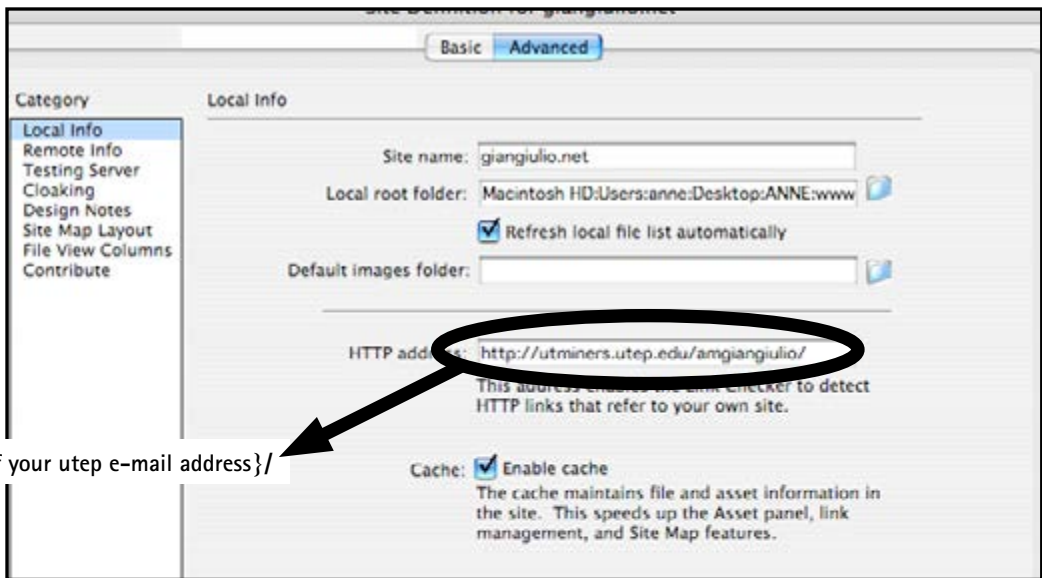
Basic Advanced

Category

Local Info
Remote Info
Testing Server
Cloaking
Design Notes
Site Map Layout
File View Columns
Contribute

Local Info

Site name: giangiulio.net

Local root folder: Macintosh HD:Users:anne:Desktop:ANNE:www

Refresh local file list automatically

Default images folder:

HTTP add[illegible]s: http://utminers.utep.edu/amgiangiulio/

This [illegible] to detect HTTP links that refer to your own site.

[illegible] your utep e-mail address}/

Cache: Enable cache

The cache maintains file and asset information in the site. This speeds up the Asset panel, link management, and Site Map features.